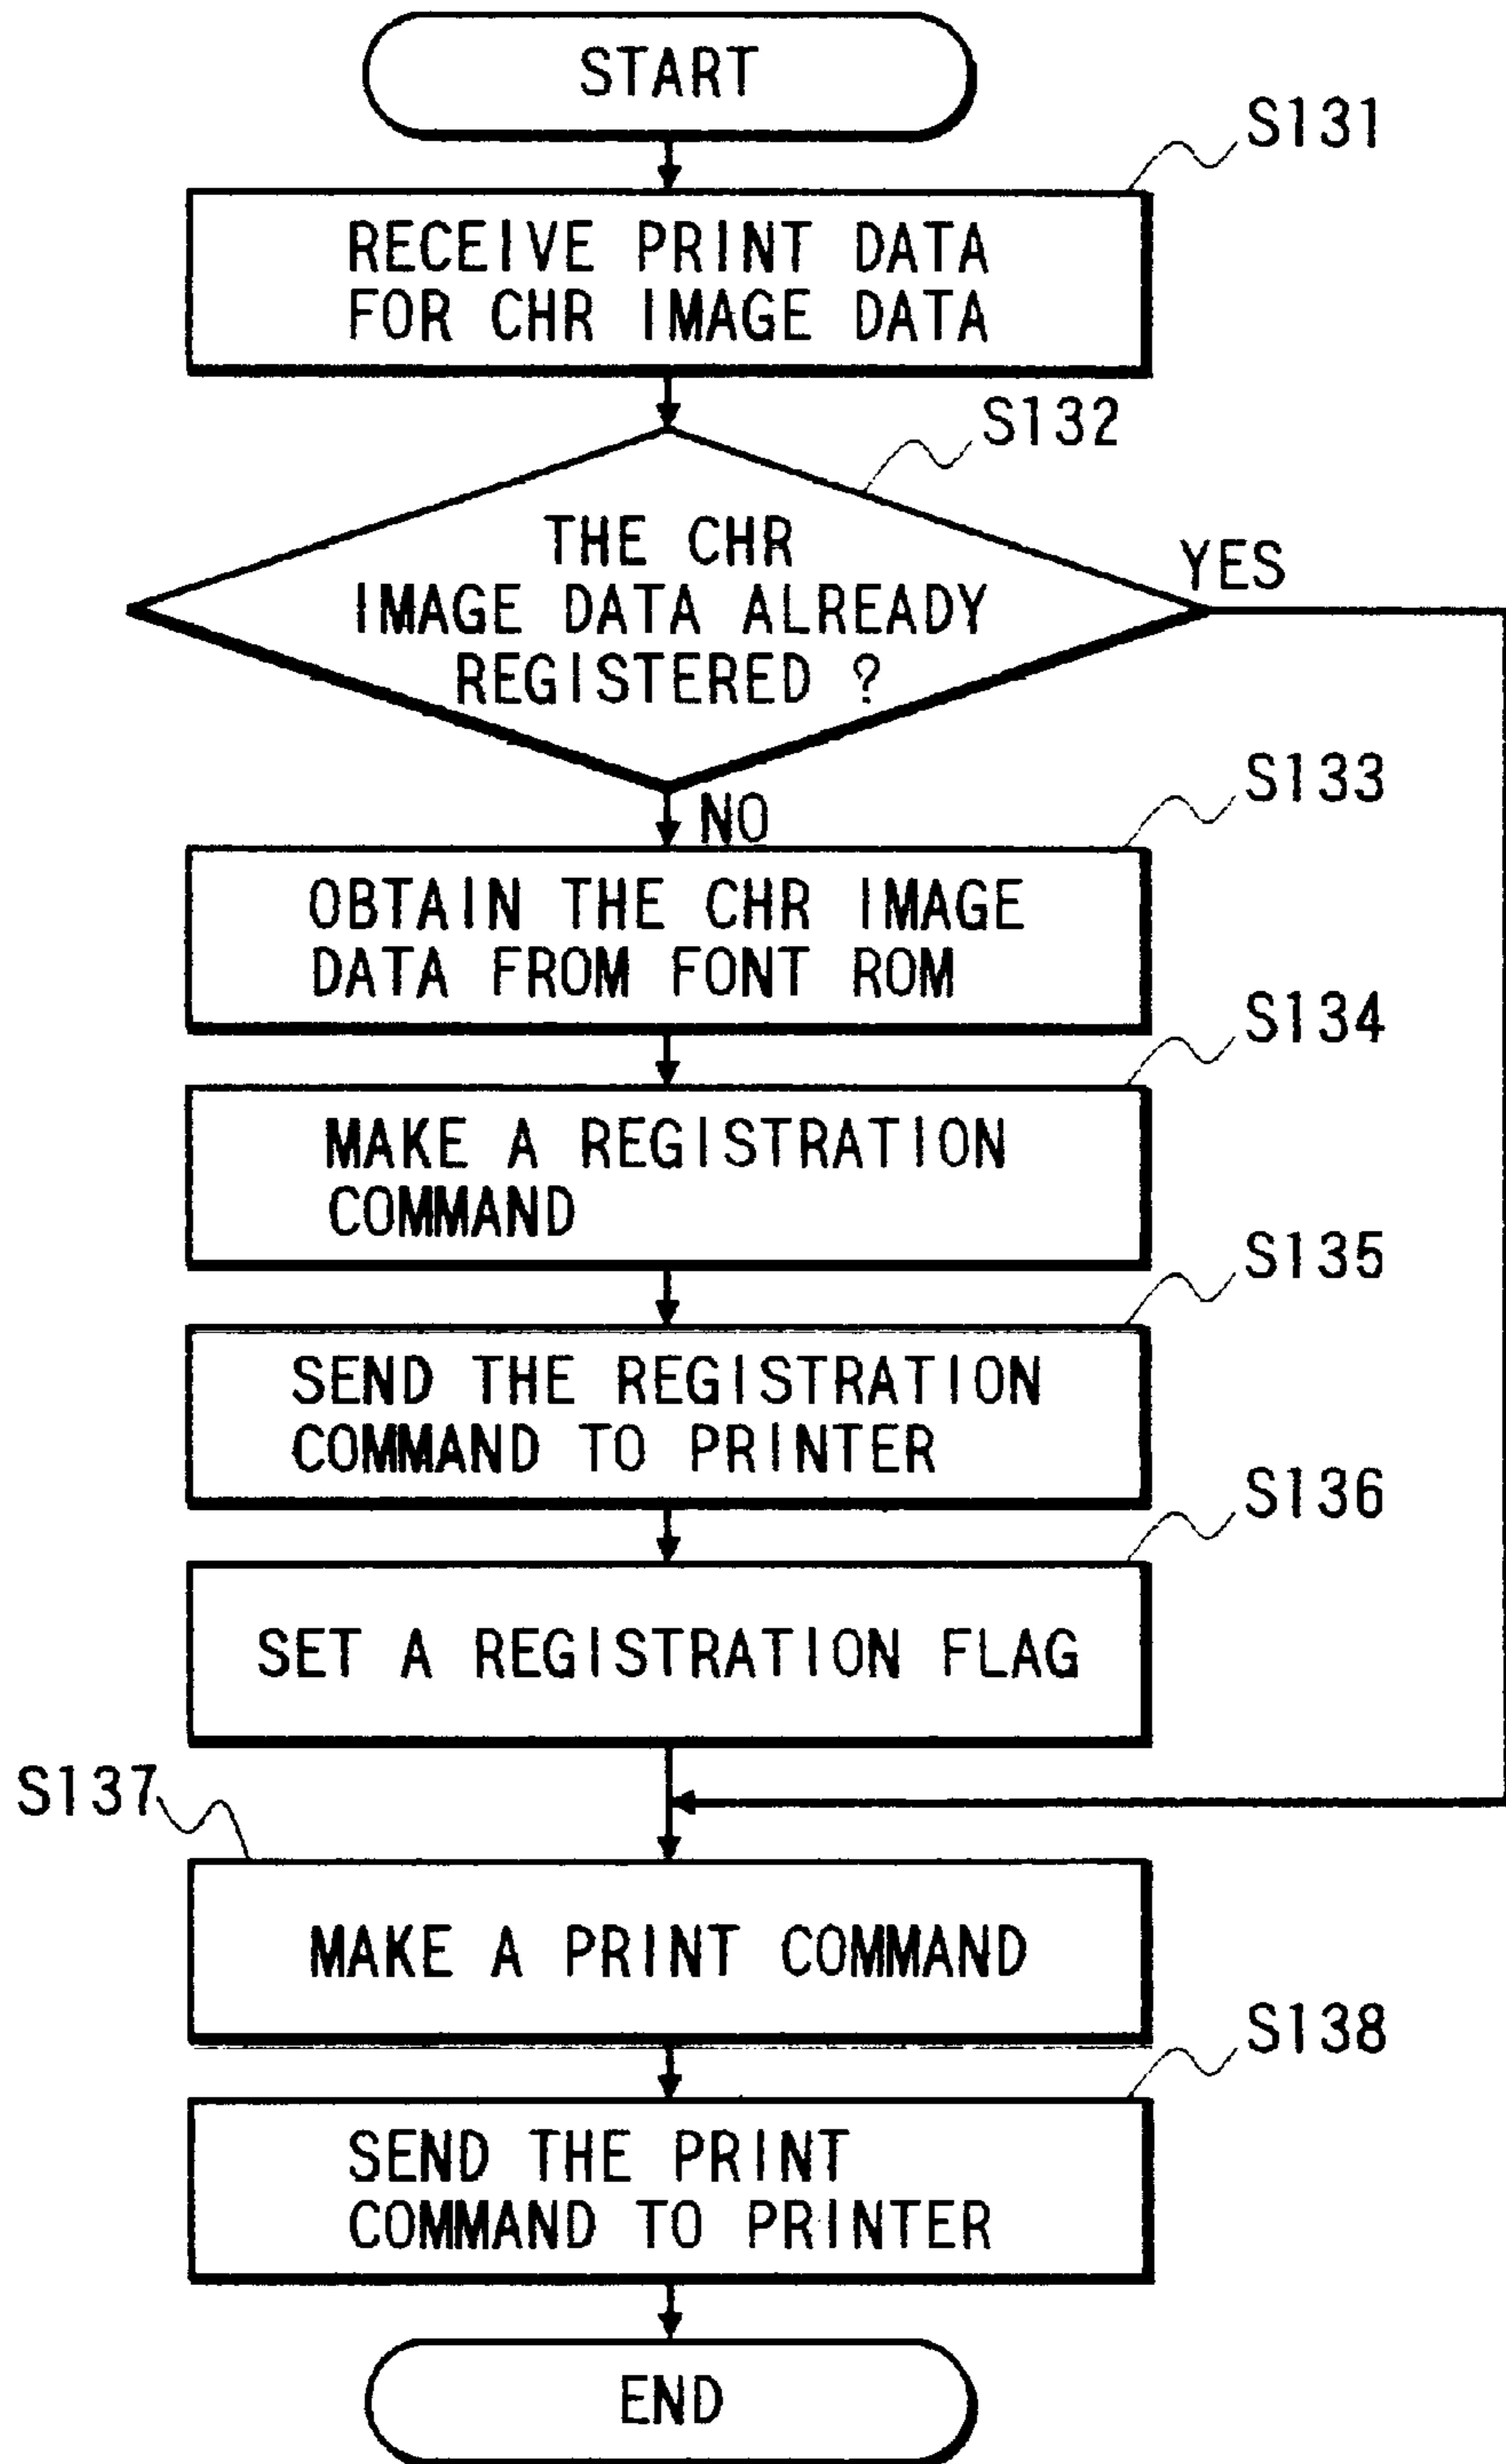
START

S131

RECEIVE PRINT DATA FOR CHR IMAGE DATA

S132

THE CHR IMAGE DATA ALREADY REGISTERED ?

YES

NO

S133

OBTAIN THE CHR IMAGE DATA FROM FONT ROM

S134

MAKE A REGISTRATION COMMAND

S135

SEND THE REGISTRATION COMMAND TO PRINTER

S136

SET A REGISTRATION FLAG

S137

MAKE A PRINT COMMAND

S138

SEND THE PRINT COMMAND TO PRINTER

END